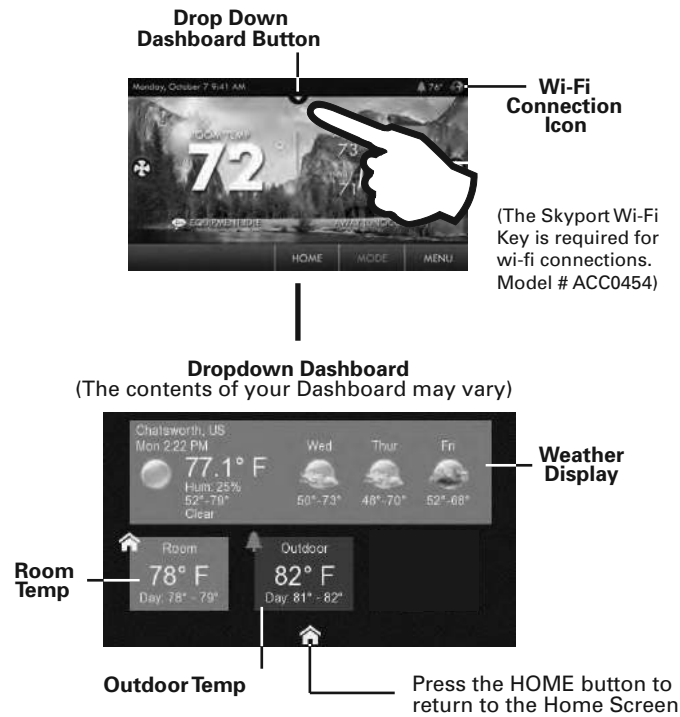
Drop Down Dashboard Button

Monday, October 7 9:41 AM

76°

ROOM TEMP

72

73

71

EQUIPMENT IDLE

AWAY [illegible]

HOME

MODE

MENU

Wi-Fi Connection Icon

(The Skyport Wi-Fi Key is required for wi-fi connections. Model # ACC0454)

Dropdown Dashboard
(The contents of your Dashboard may vary)

Chatsworth, US
Mon 2:22 PM

77.1° F
Hum: 25%
52° - 79°
Clear

Wed
50° - 73°

Thur
48° - 70°

Fri
52° - 68°

Weather Display

Room
78° F
Day: 78° - 79°

Outdoor
82° F
Day: 81° - 82°

Room Temp

Outdoor Temp

Press the HOME button to return to the Home Screen